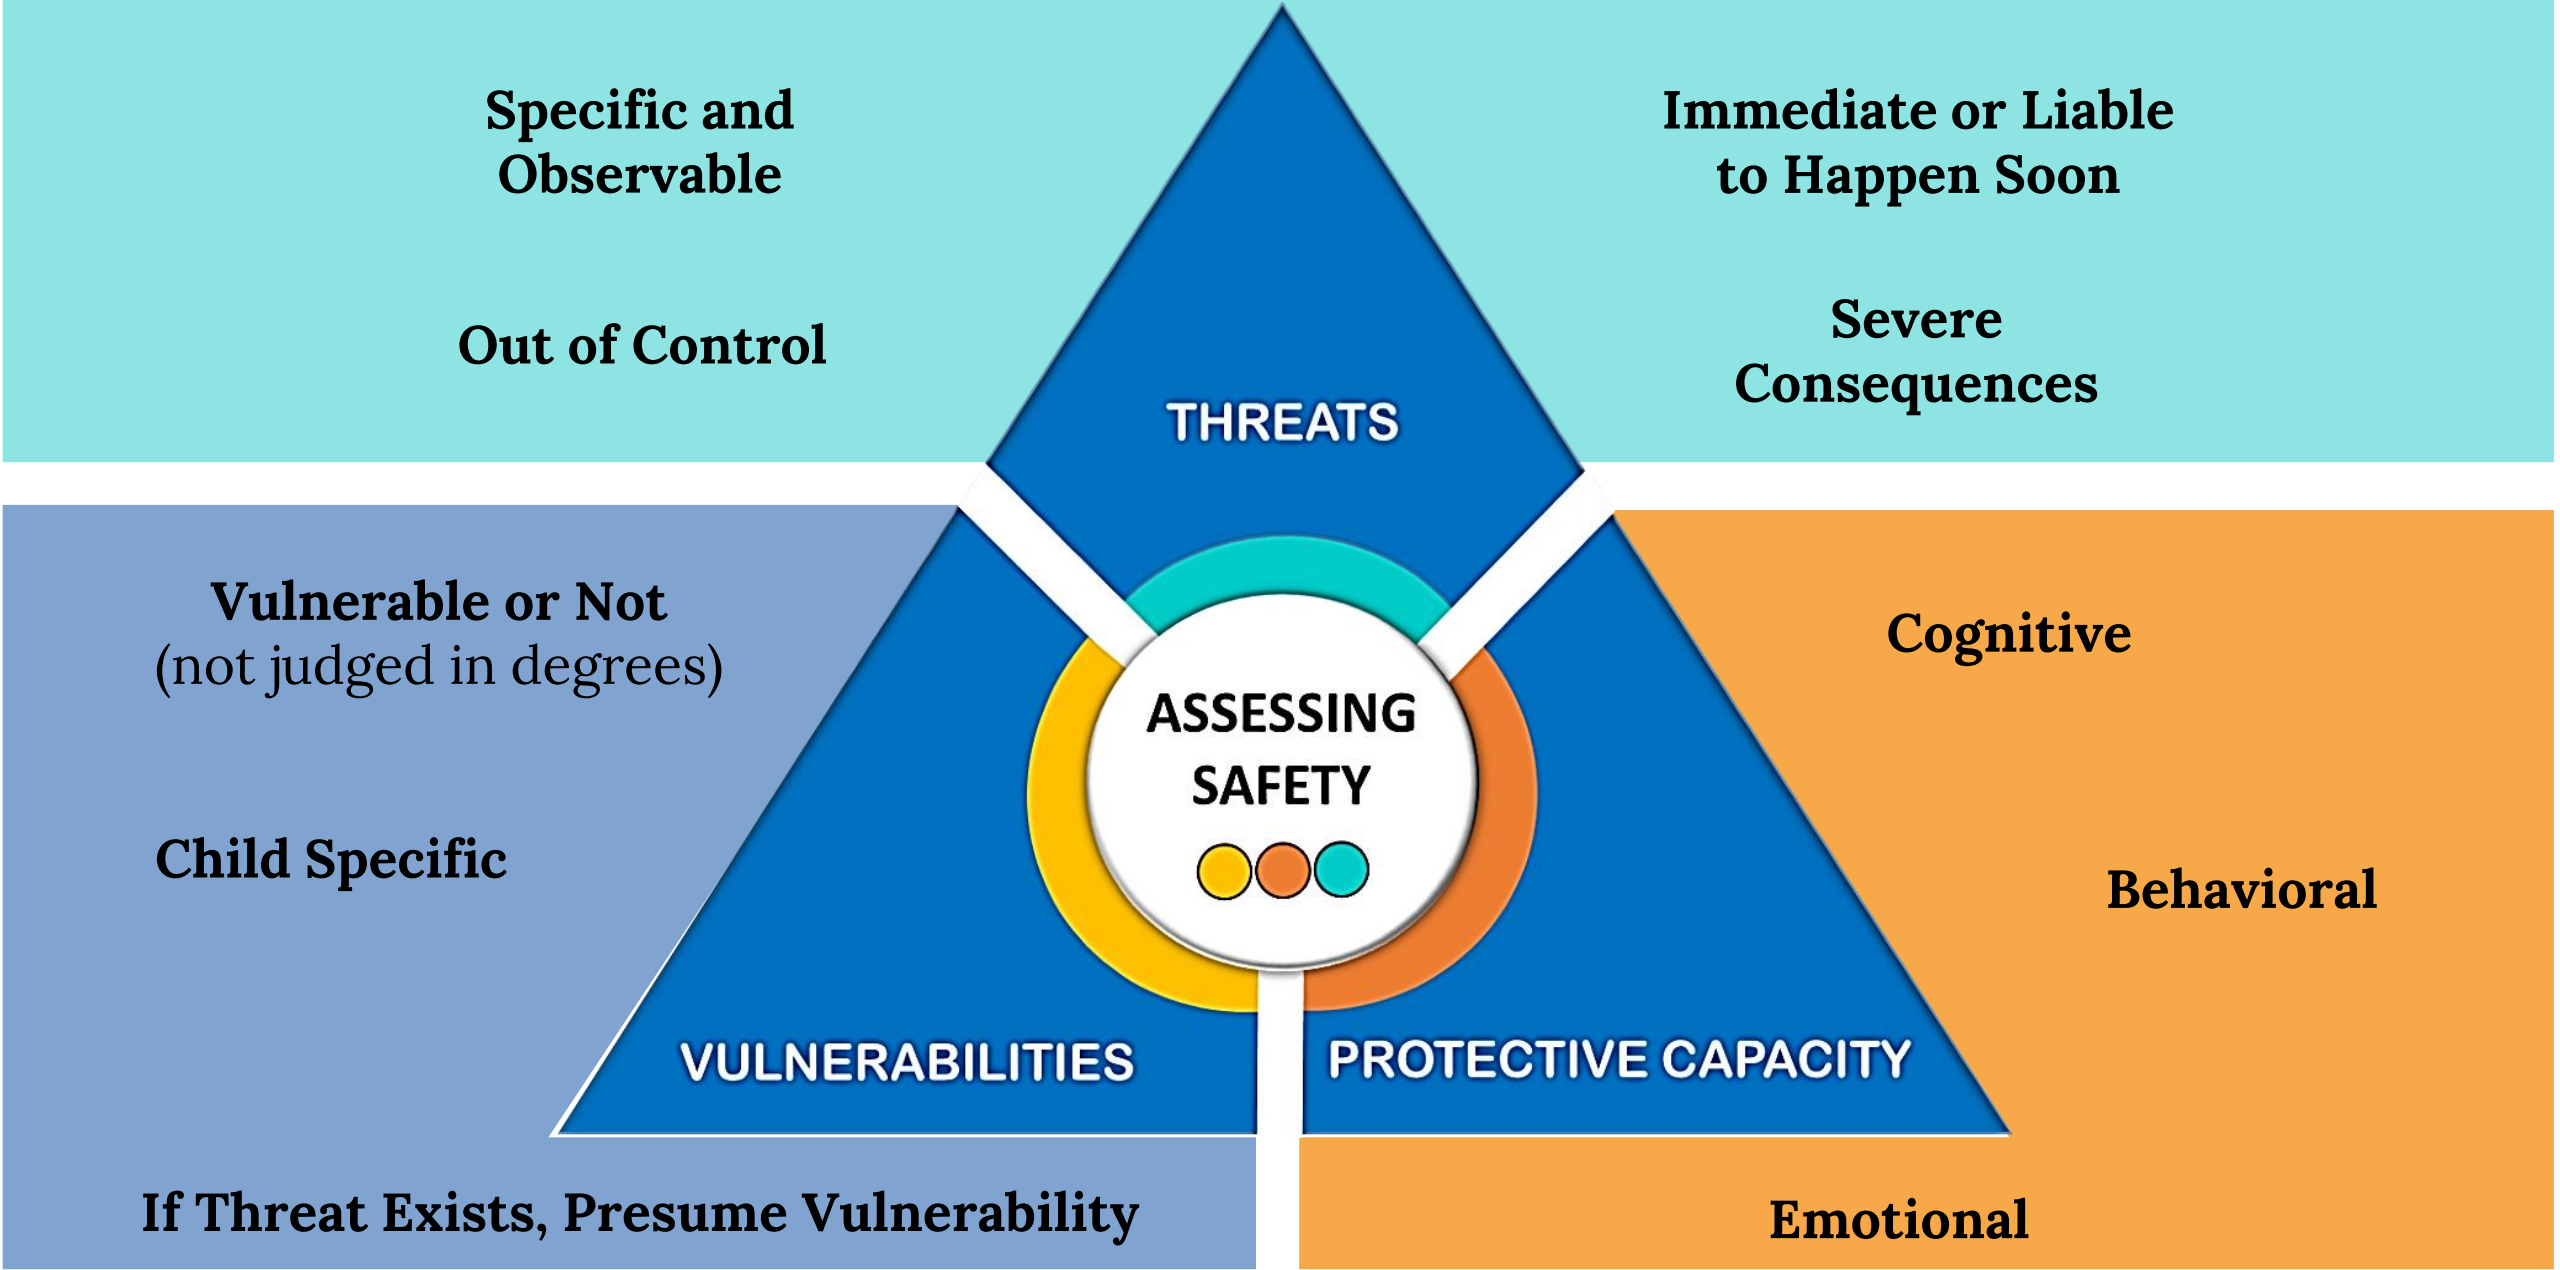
Specific and Observable

Out of Control

THREATS

Immediate or Liable to Happen Soon

Severe Consequences

Vulnerable or Not (not judged in degrees)

Child Specific

ASSESSING SAFETY

Cognitive

Behavioral

VULNERABILITIES

PROTECTIVE CAPACITY

If Threat Exists, Presume Vulnerability

Emotional